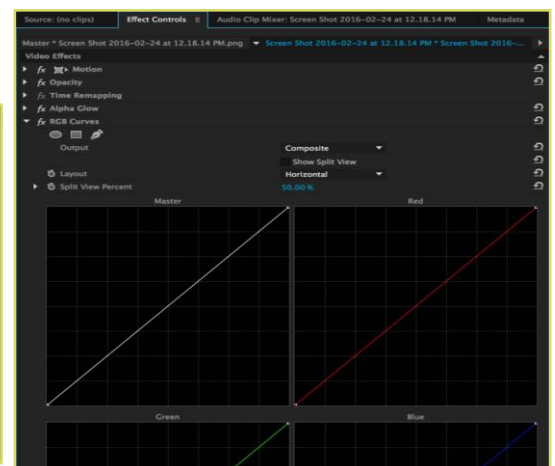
Source: (no clips) Effect Controls ≡ Audio Clip Mixer: Screen Shot 2016-02-24 at 12.18.14 PM Metadata

Master * Screen Shot 2016-02-24 at 12.18.14 PM.png ▾ Screen Shot 2016-02-24 at 12.18.14 PM * Screen Shot 2016-...

Video Effects

fx Motion

fx Opacity

fx Time Remapping

fx Alpha Glow

fx RGB Curves

Output Composite

Show Split View

Layout Horizontal

Split View Percent 50.00 %

Master

Red

Green

Blue